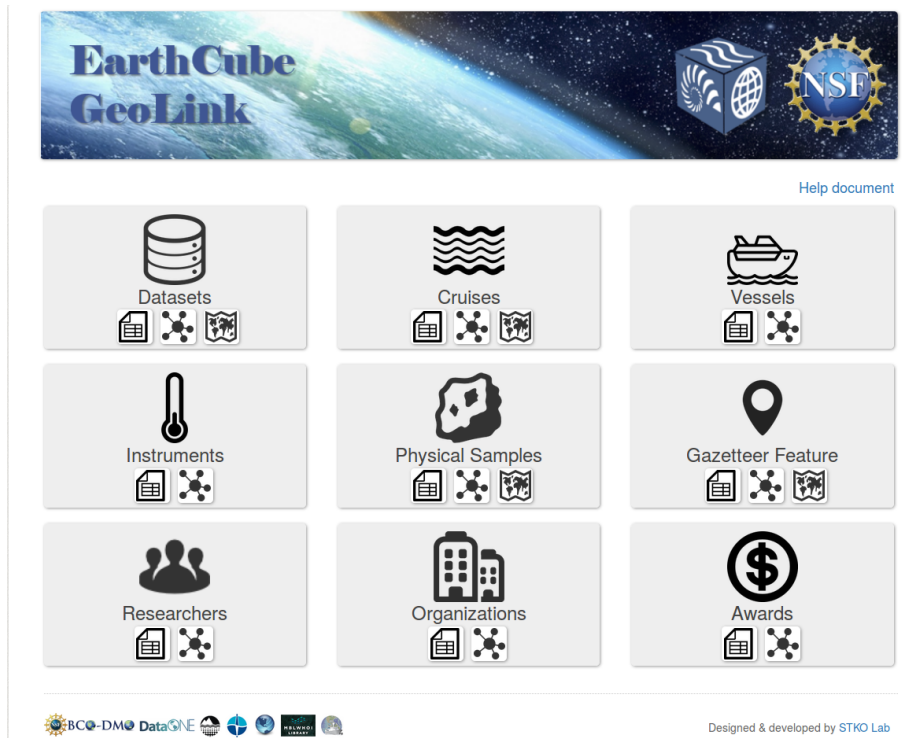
EarthCube
GeoLink

NSF

Help document

Datasets

Cruises

Vessels

Instruments

Physical Samples

Gazetteer Feature

Researchers

Organizations

Awards

BCO-DMO DataONE MBLWHOI LIBRARY

Designed & developed by STKO Lab